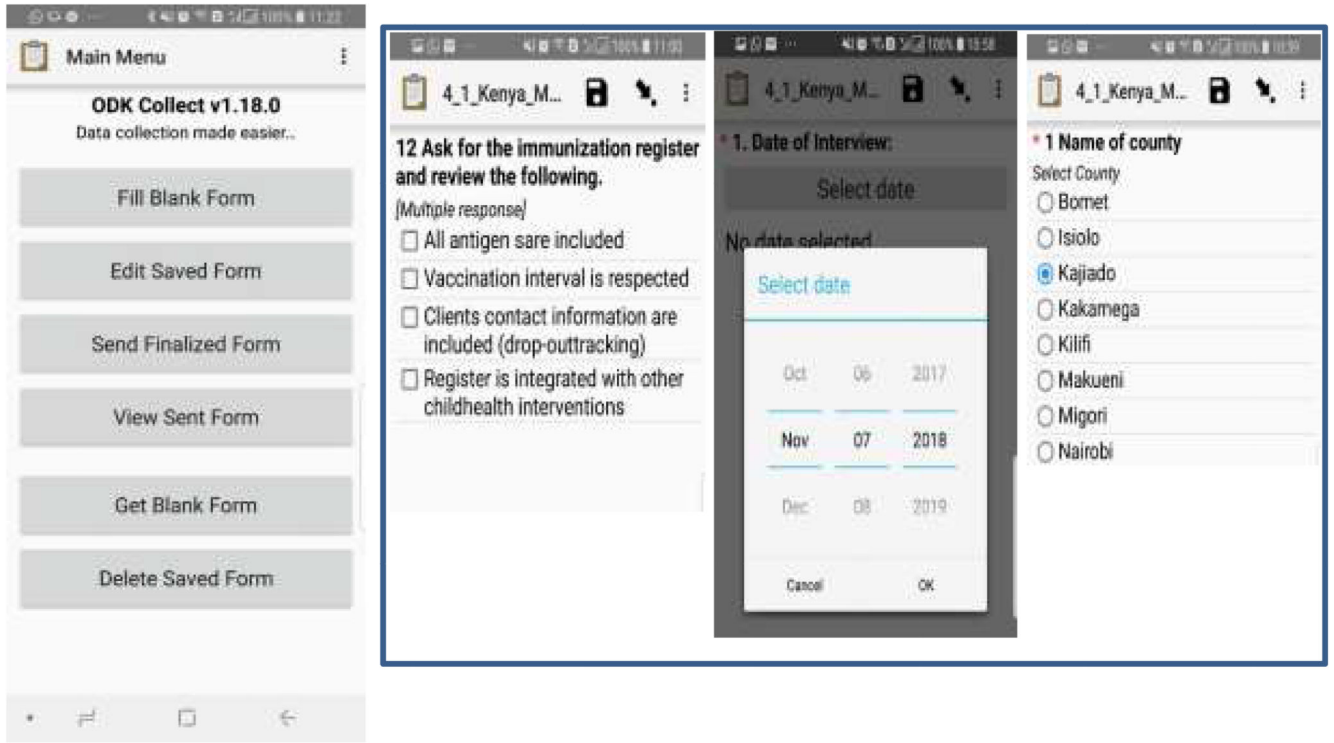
100% 11:22

Main Menu

ODK Collect v1.18.0
Data collection made easier..

Fill Blank Form

Edit Saved Form

Send Finalized Form

View Sent Form

Get Blank Form

Delete Saved Form

100% 11:00

4_1_Kenya_M...

12 Ask for the immunization register and review the following.
[Multiple response]

All antigen sare included

Vaccination interval is respected

Clients contact information are included (drop-outtracking)

Register is integrated with other childhealth interventions

100% 10:58

4_1_Kenya_M...

* 1. Date of Interview:

Select date

No date selected

Select date

| Oct | 06 | 2017 |
|---|---|---|
| Nov | 07 | 2018 |
| Dec | 08 | 2019 |

Cancel OK

100% 10:59

4_1_Kenya_M...

* 1 Name of county
Select County

Bomet
Isiolo
Kajiado
Kakamega
Kilifi
Makueni
Migori
Nairobi